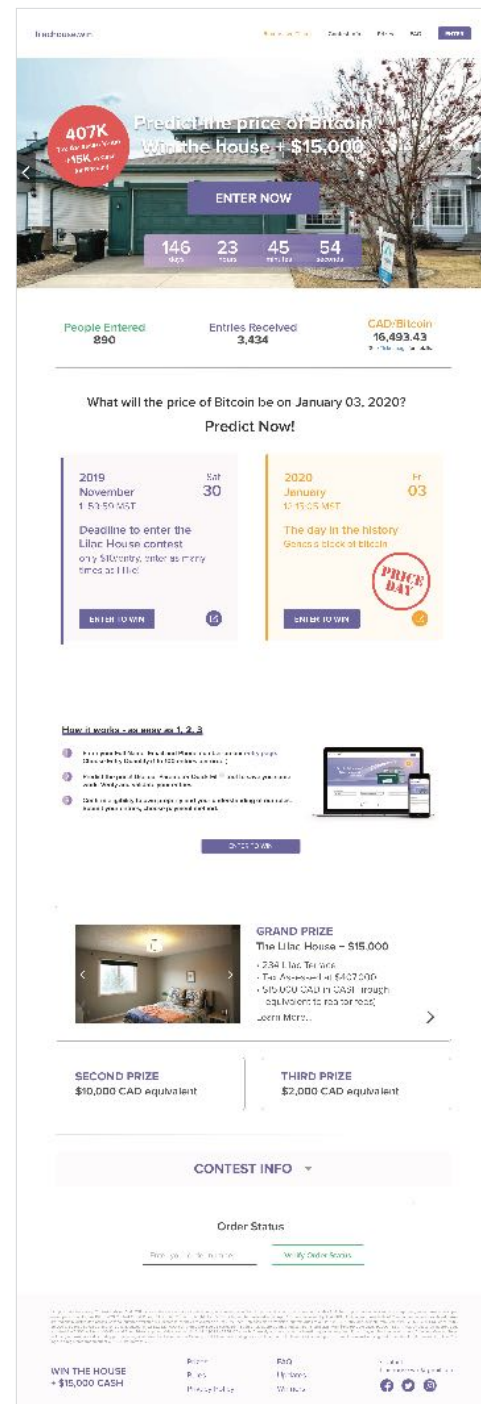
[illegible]

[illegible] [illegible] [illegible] FAQ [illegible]

407K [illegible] 15K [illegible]

Predict the price of Bitcoin
Win the House + $15,000

ENTER NOW

146 days 23 hours 45 minutes 54 seconds

People Entered
890

Entries Received
3,434

CAD/Bitcoin
16,493.43
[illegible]

What will the price of Bitcoin be on January 03, 2020?

Predict Now!

2019 Sat
November 30
1:53:59 MST

Deadline to enter the Lilac House contest
only $10/entry, enter as many times as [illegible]

ENTER TO WIN

2020 Fri
January 03
12:15:05 MST

The day in the history
Genesis block of Bitcoin

PRICE DAY

ENTER TO WIN

How it works - as easy as 1, 2, 3

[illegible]

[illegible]

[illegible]

ENTER TO WIN

GRAND PRIZE
The Lilac House – $15,000
• 234 Lilac Terrace
• Tax Assessed at $407,000
• $15,000 CAD in CASH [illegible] (equivalent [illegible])
Learn More...

SECOND PRIZE
$10,000 CAD equivalent

THIRD PRIZE
$2,000 CAD equivalent

CONTEST INFO

Order Status

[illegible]

Verify Order Status

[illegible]

WIN THE HOUSE
+ $15,000 CASH

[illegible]
Rules
Privacy Policy

FAQ
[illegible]
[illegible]

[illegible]